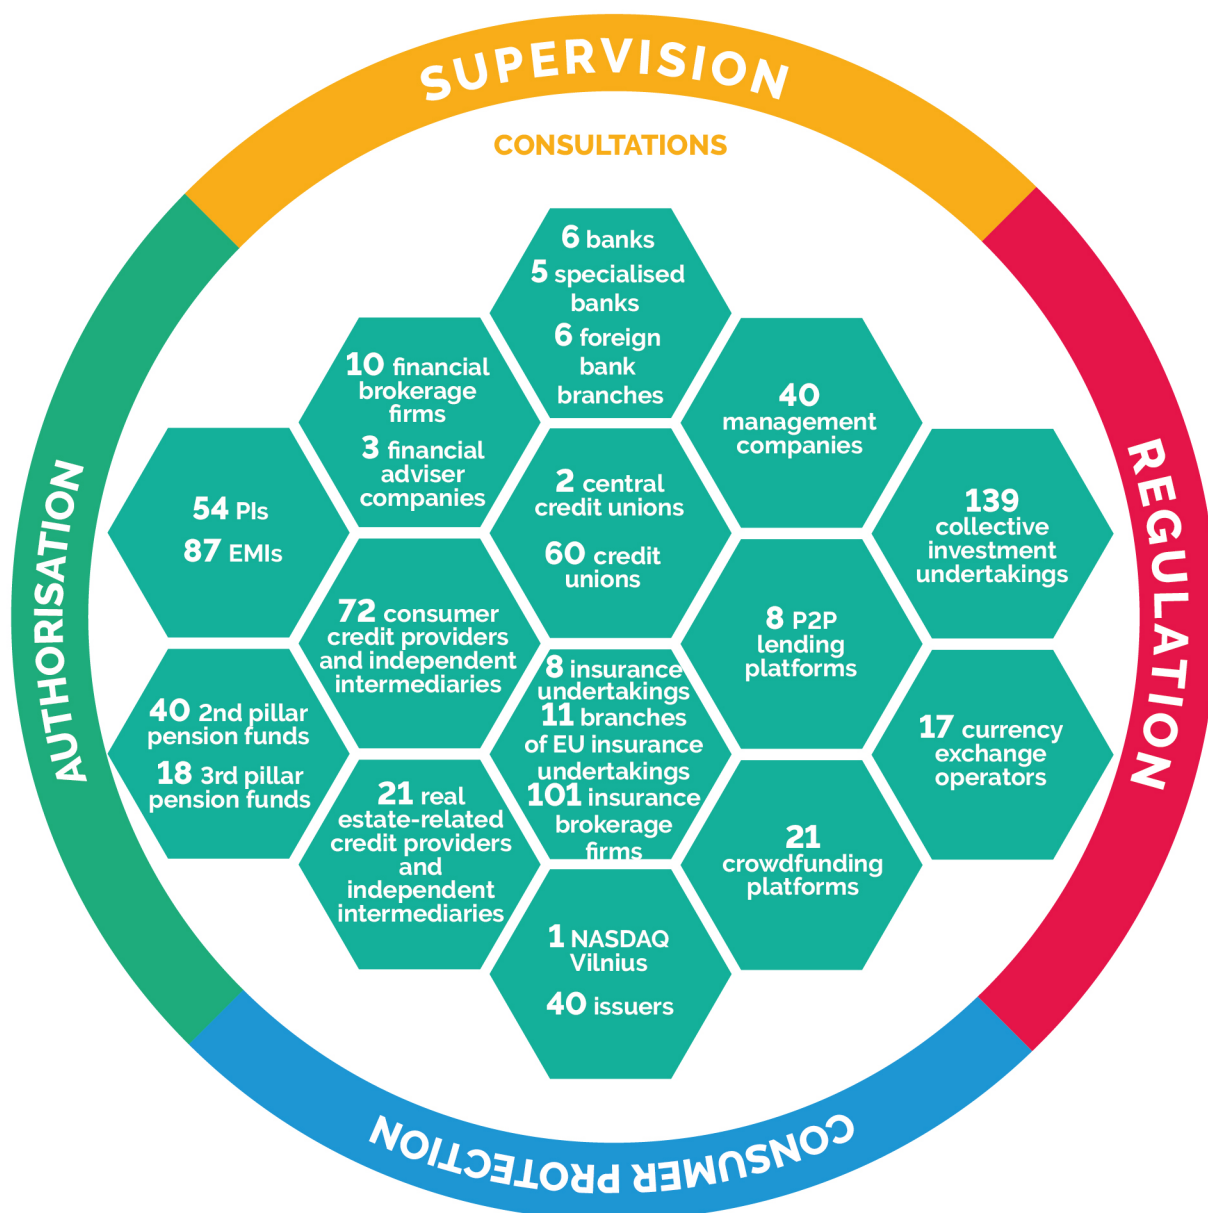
SUPERVISION

CONSULTATIONS

6 banks
5 specialised banks
6 foreign bank branches

10 financial brokerage firms
3 financial adviser companies

40 management companies

54 PIs
87 EMIs

2 central credit unions
60 credit unions

139 collective investment undertakings

72 consumer credit providers and independent intermediaries

8 P2P lending platforms

40 2nd pillar pension funds
18 3rd pillar pension funds

8 insurance undertakings
11 branches of EU insurance undertakings
101 insurance brokerage firms

17 currency exchange operators

21 real estate-related credit providers and independent intermediaries

21 crowdfunding platforms

1 NASDAQ Vilnius
40 issuers

AUTHORISATION

REGULATION

CONSUMER PROTECTION